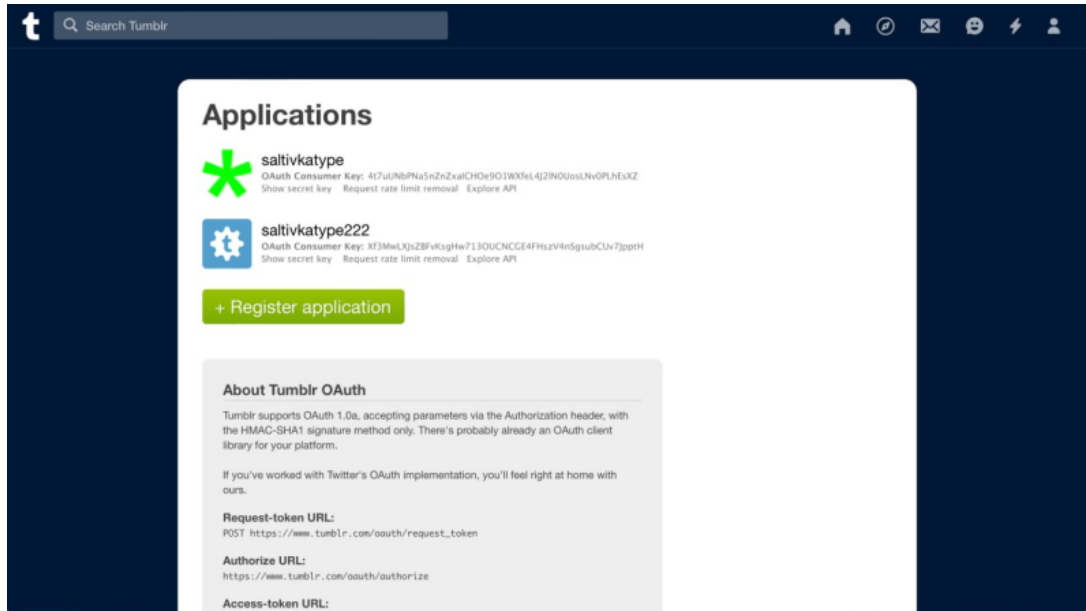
t Search Tumblr

Applications

saltivkatype
OAuth Consumer Key: 4t7uUNbPNa5nZnZxalCHOe9O1WXfeL4J2lN0UosLNv0PLhEsXZ
Show secret key Request rate limit removal Explore API

saltivkatype222
OAuth Consumer Key: Xf3MwLXJsZBFvKsgHw713OUCNCGE4FHszV4nSgsubCUv7JpptH
Show secret key Request rate limit removal Explore API

+ Register application

About Tumblr OAuth

Tumblr supports OAuth 1.0a, accepting parameters via the Authorization header, with the HMAC-SHA1 signature method only. There's probably already an OAuth client library for your platform.

If you've worked with Twitter's OAuth implementation, you'll feel right at home with ours.

Request-token URL:
POST https://www.tumblr.com/oauth/request_token

Authorize URL:
https://www.tumblr.com/oauth/authorize

Access-token URL: